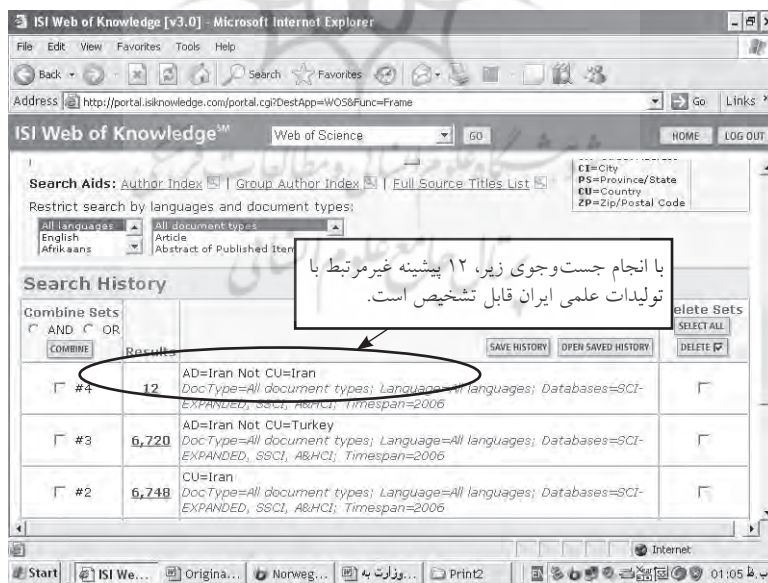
ISI Web of Knowledge [v3.0] - Microsoft Internet Explorer

File Edit View Favorites Tools Help

Back Search Favorites

Address http://portal.isiknowledge.com/portal.cgi?DestApp=WOS&Func=Frame Go Links

ISI Web of Knowledge℠ Web of Science GO HOME LOG OUT

CI=City
PS=Province/State
CU=Country
ZP=Zip/Postal Code

Search Aids: Author Index | Group Author Index | Full Source Titles List

Restrict search by languages and document types:

All languages
English
Afrikaans

All document types
Article
Abstract of Published Item

با انجام جست‌وجوی زیر، ۱۲ پیشینه غیرمرتبط با تولیدات علمی ایران قابل تشخیص است.

Search History

Combine Sets
AND OR
COMBINE

Results

SAVE HISTORY OPEN SAVED HISTORY

Delete Sets
SELECT ALL
DELETE

| | Results | | |
|---|---|---|---|
| #4 | 12 | AD=Iran Not CU=Iran DocType=All document types; Language=All languages; Databases=SCI-EXPANDED, SSCI, A&HCI; Timespan=2006 | |
| #3 | 6,720 | AD=Iran Not CU=Turkey DocType=All document types; Language=All languages; Databases=SCI-EXPANDED, SSCI, A&HCI; Timespan=2006 | |
| #2 | 6,748 | CU=Iran DocType=All document types; Language=All languages; Databases=SCI-EXPANDED, SSCI, A&HCI; Timespan=2006 | |

Internet

Start ISI We... Origina... Norweg... ...وزارت به Print2 01:05 ب.ظ